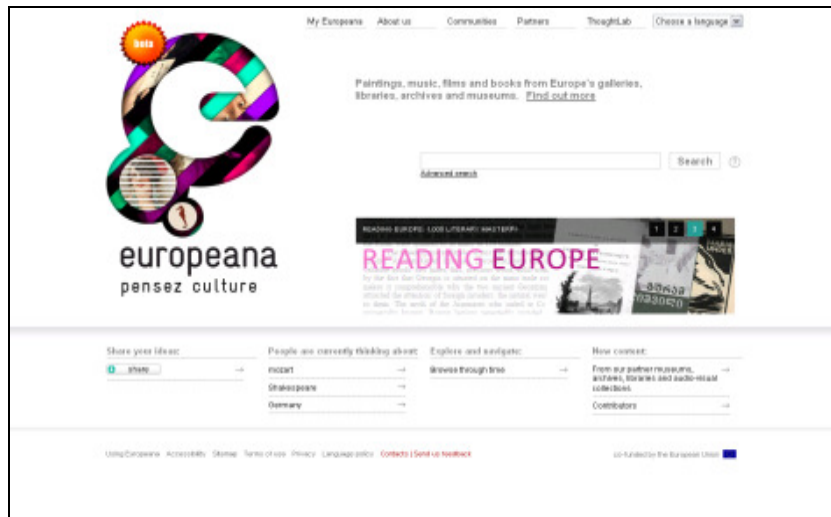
beta

My Europeana About us Communities Partners ThoughtLab Choose a language

Paintings, music, films and books from Europe's galleries, libraries, archives and museums. Find out more

Search ?

Advanced search

READING EUROPE: 1000 LITERARY MASTERPI

1 2 3 4

READING EUROPE

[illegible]

europeana
pensez culture

Share your ideas:
share

People are currently thinking about:
mozart
Shakespeare
Germany

Explore and navigate:
Browse through time

New content:
From our partner museums, archives, libraries and audio-visual collections
Contributors

Using Europeana Accessibility Sitemap Terms of use Privacy Language policy Contacts | Send us feedback

Co-funded by the European Union